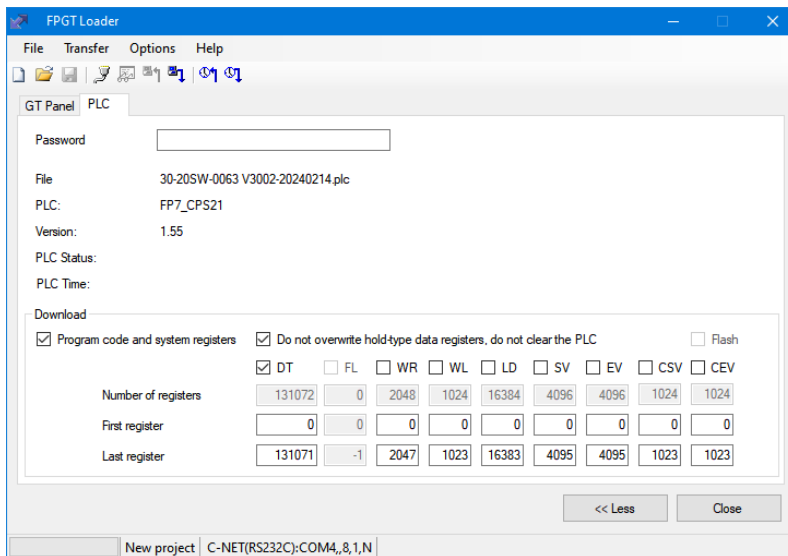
FPGT Loader

File Transfer Options Help

GT Panel PLC

Password

File 30-20SW-0063 V3002-20240214.plc

PLC: FP7_CPS21

Version: 1.55

PLC Status:

PLC Time:

Download

☑ Program code and system registers ☑ Do not overwrite hold-type data registers, do not clear the PLC ☐ Flash

| | ☑ DT | ☐ FL | ☐ WR | ☐ WL | ☐ LD | ☐ SV | ☐ EV | ☐ CSV | ☐ CEV |
|---|---|---|---|---|---|---|---|---|---|
| Number of registers | 131072 | 0 | 2048 | 1024 | 16384 | 4096 | 4096 | 1024 | 1024 |
| First register | 0 | 0 | 0 | 0 | 0 | 0 | 0 | 0 | 0 |
| Last register | 131071 | -1 | 2047 | 1023 | 16383 | 4095 | 4095 | 1023 | 1023 |

<< Less Close

New project C-NET(RS232C):COM4,,8,1,N